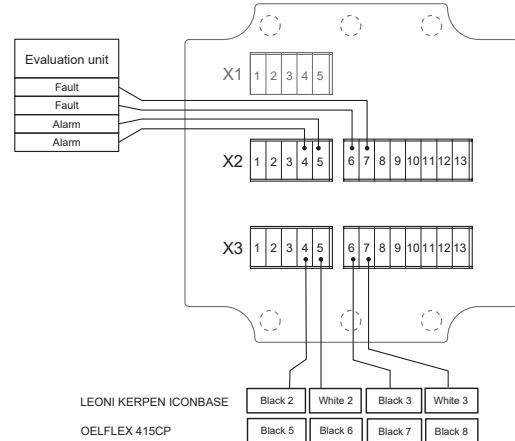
Evaluation unit
Fault
Fault
Alarm
Alarm

X1 1 2 3 4 5

X2 1 2 3 4 5 6 7 8 9 10 11 12 13

X3 1 2 3 4 5 6 7 8 9 10 11 12 13

| LEONI KERPEN ICONBASE | Black 2 | White 2 | Black 3 | White 3 |
|---|---|---|---|---|
| OELFLEX 415CP | Black 5 | Black 6 | Black 7 | Black 8 |